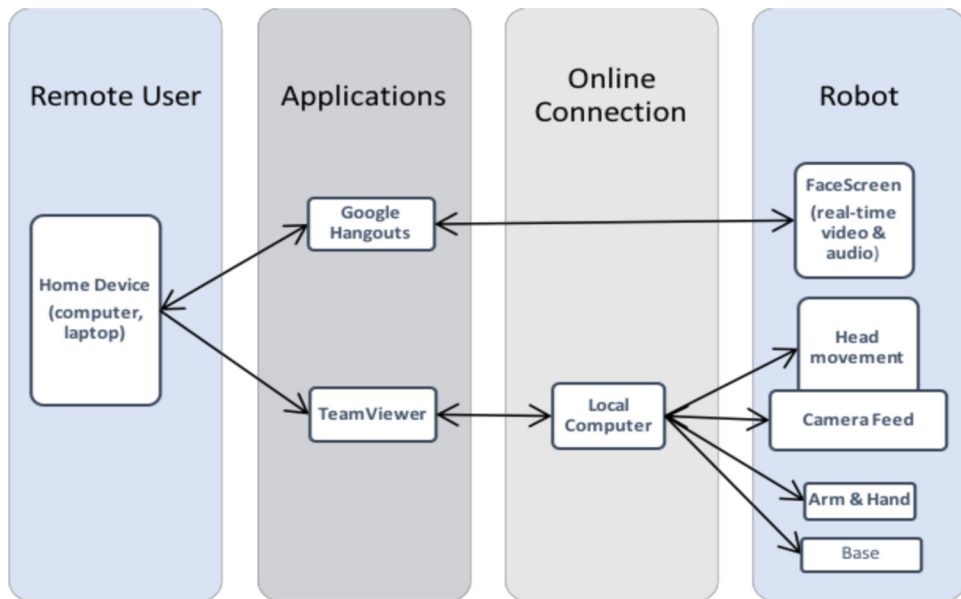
Remote User

Applications

Online Connection

Robot

Home Device (computer, laptop)

Google Hangouts

TeamViewer

Local Computer

FaceScreen (real-time video & audio)

Head movement

Camera Feed

Arm & Hand

Base